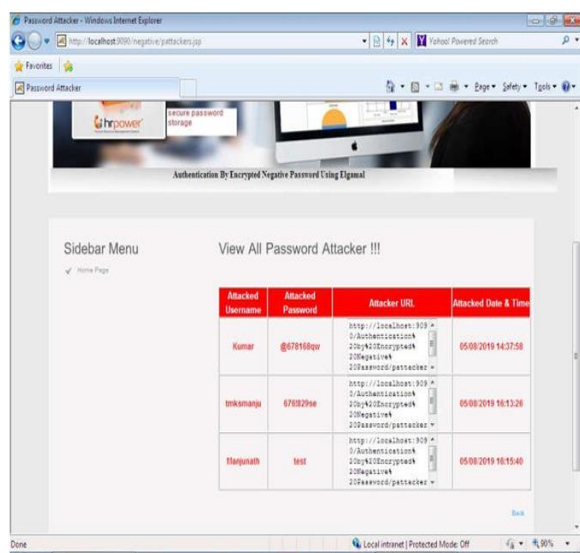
Password Attacker - Windows Internet Explorer

http://localhost:9090/negative/pattackers.jsp

Yahoo! Powered Search

Favorites

Password Attacker

Page ▾ Safety ▾ Tools ▾

hrpower

secure password storage

Authentication By Encrypted Negative Password Using Elgamal

Sidebar Menu

Home Page

View All Password Attacker !!!

| Attacked Username | Attacked Password | Attacker URL | Attacked Date & Time |
|---|---|---|---|
| Kumar | @678168qw | http://localhost:9090/Authentication%20by%20Encrypted%20Negative%20Password/pattacker | 05/08/2019 14:37:58 |
| tmksmanju | 678929se | http://localhost:9090/Authentication%20by%20Encrypted%20Negative%20Password/pattacker | 05/08/2019 16:13:26 |
| Manjunath | test | http://localhost:9090/Authentication%20by%20Encrypted%20Negative%20Password/pattacker | 05/08/2019 16:15:40 |

Back

Done

Local intranet | Protected Mode: Off

90%